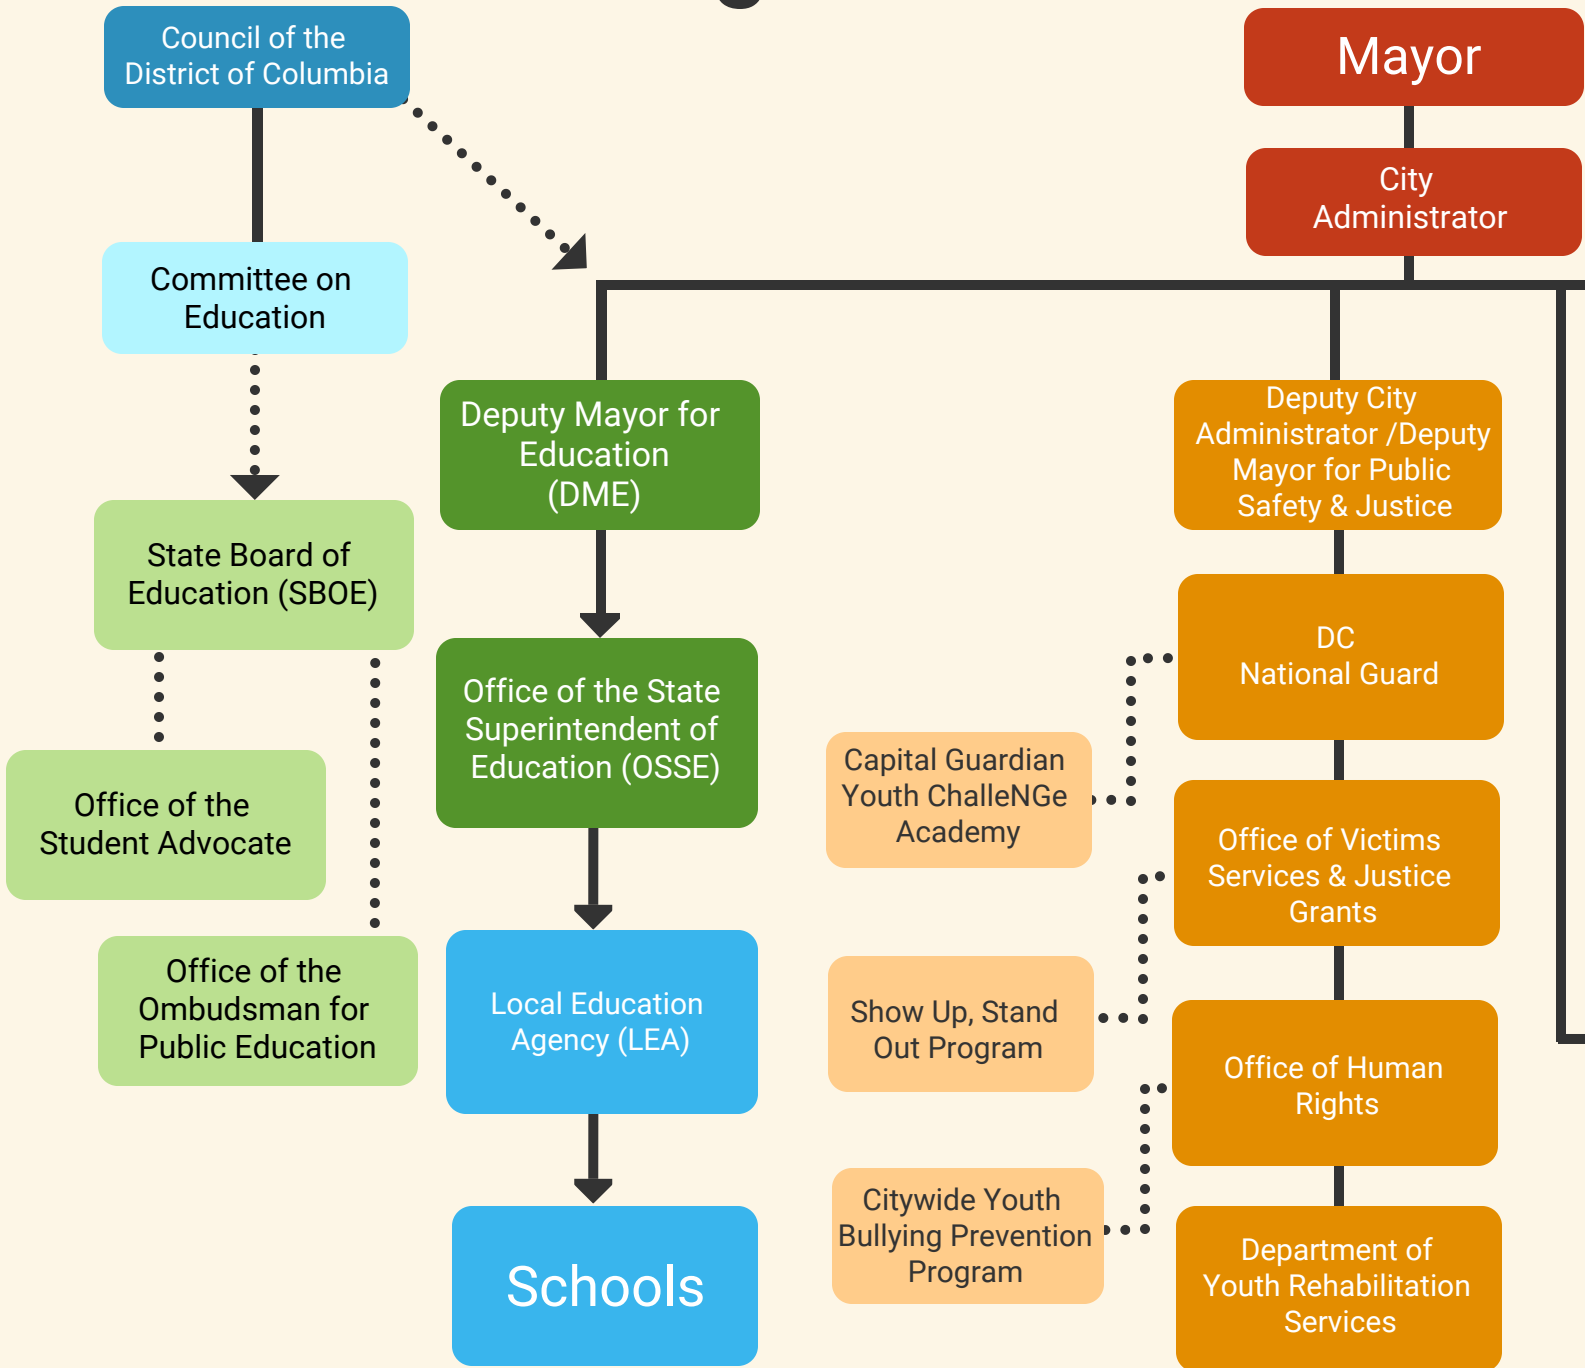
Council of the District of Columbia

Mayor

City Administrator

Committee on Education

Deputy Mayor for Education (DME)

Deputy City Administrator /Deputy Mayor for Public Safety & Justice

State Board of Education (SBOE)

Office of the State Superintendent of Education (OSSE)

DC National Guard

Capital Guardian Youth ChalleNGe Academy

Office of the Student Advocate

Office of Victims Services & Justice Grants

Office of the Ombudsman for Public Education

Local Education Agency (LEA)

Show Up, Stand Out Program

Office of Human Rights

Citywide Youth Bullying Prevention Program

Schools

Department of Youth Rehabilitation Services